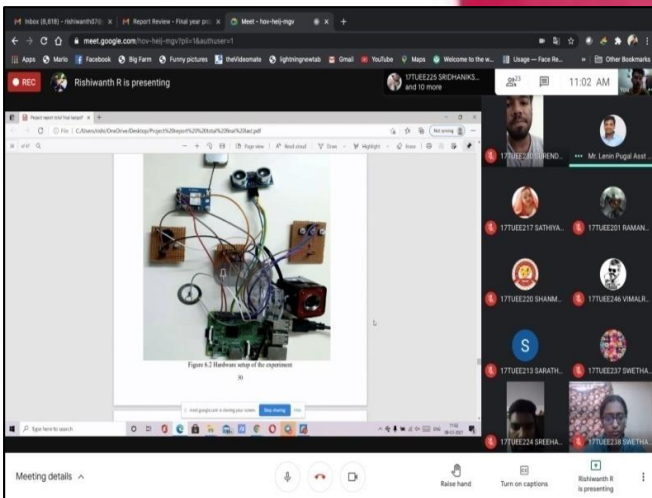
M Inbox (8,618) - rishiwanth07@ × | M Report Review - Final year pro × | Meet - hov-fwej-mgv × | +

meet.google.com/hov-fwej-mgv?pli=1&authuser=1

Apps | Mario | Facebook | Big Farm | Funny pictures | theVideomate | lightningnewtab | Gmail | YouTube | Maps | Welcome to the w... | Usage — Face Re... | » | Other Bookmarks

REC | Rishiwanth R is presenting | 17TUEE225 SRIDHANIKS... and 10 more | 23 | 11:02 AM

Project report (ctrl final batpdf × | +

File | C:/Users/rishi/OneDrive/Desktop/Project%20report%20%20final%20last.pdf

Figure 6.2 Hardware setup of the experiment

30

meet.google.com is sharing your screen. | Stop sharing | Hide

Type here to search

17TUEE230 SURENDR... | Mr. Lenin Pugal Asst...

17TUEE217 SATHIYA... | 17TUEE201 RAMAN...

17TUEE220 SHANM... | 17TUEE246 VIMALR...

17TUEE213 SARATH... | 17TUEE237 SWETHA...

17TUEE224 SREEHA... | 17TUEE238 SWETHA...

Meeting details ^ | Raise hand | Turn on captions | Rishiwanth R is presenting